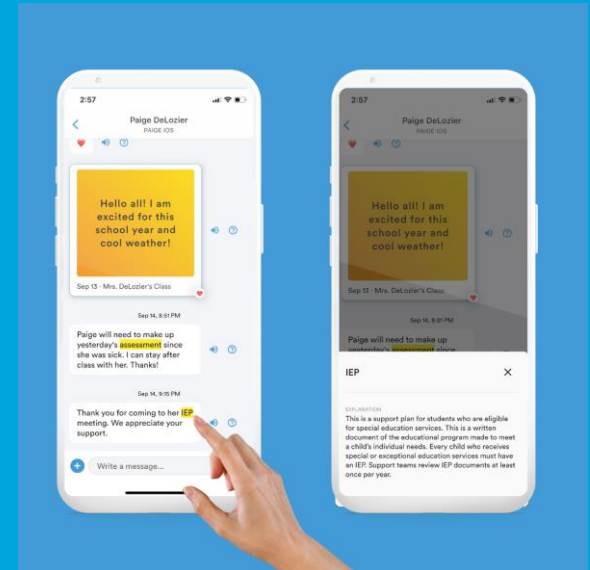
2:57

Paige DeLozier
PAIGE IOS

Hello all! I am excited for this school year and cool weather!

Sep 13 · Mrs. DeLozier's Class

Sep 14, 9:51 PM

Paige will need to make up yesterday's assessment since she was sick. I can stay after class with her. Thanks!

Sep 14, 9:15 PM

Thank you for coming to her IEP meeting. We appreciate your support.

Write a message...

2:57

Paige DeLozier
PAIGE IOS

Hello all! I am excited for this school year and cool weather!

Sep 13 · Mrs. DeLozier's Class

Sep 14, 9:51 PM

Paige will need to make up yesterday's assessment since

IEP

EXPLANATION

This is a support plan for students who are eligible for special education services. This is a written document of the educational program made to meet a child's individual needs. Every child who receives special or exceptional education services must have an IEP. Support teams review IEP documents at least once per year.